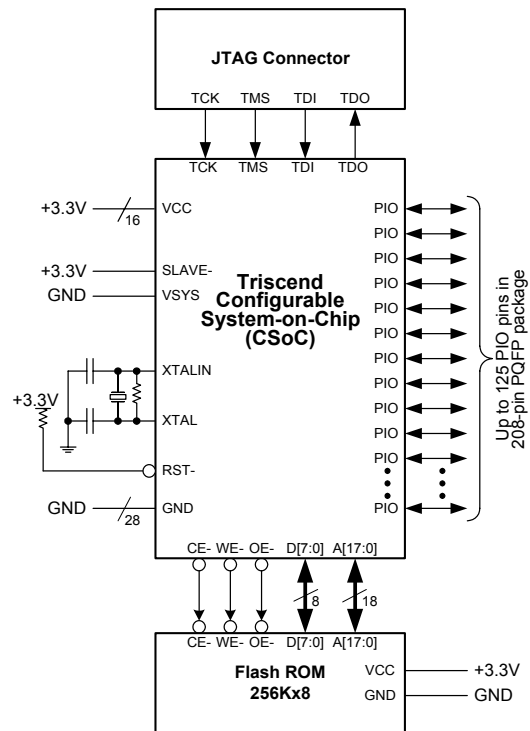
JTAG Connector

TCK TMS TDI TDO

TCK TMS TDI TDO

+3.3V 16 VCC

+3.3V SLAVE-

GND VSYS

Triscend Configurable System-on-Chip (CSoC)

XTALIN

+3.3V

XTAL

RST-

GND 28 GND

PIO
PIO
PIO
PIO
PIO
PIO
PIO
PIO
PIO
PIO
PIO
PIO

Up to 125 PIO pins in 208-pin PQFP package

CE- WE- OE- D[7:0] A[17:0]

8 18

CE- WE- OE- D[7:0] A[17:0]

Flash ROM 256Kx8

VCC +3.3V

GND GND